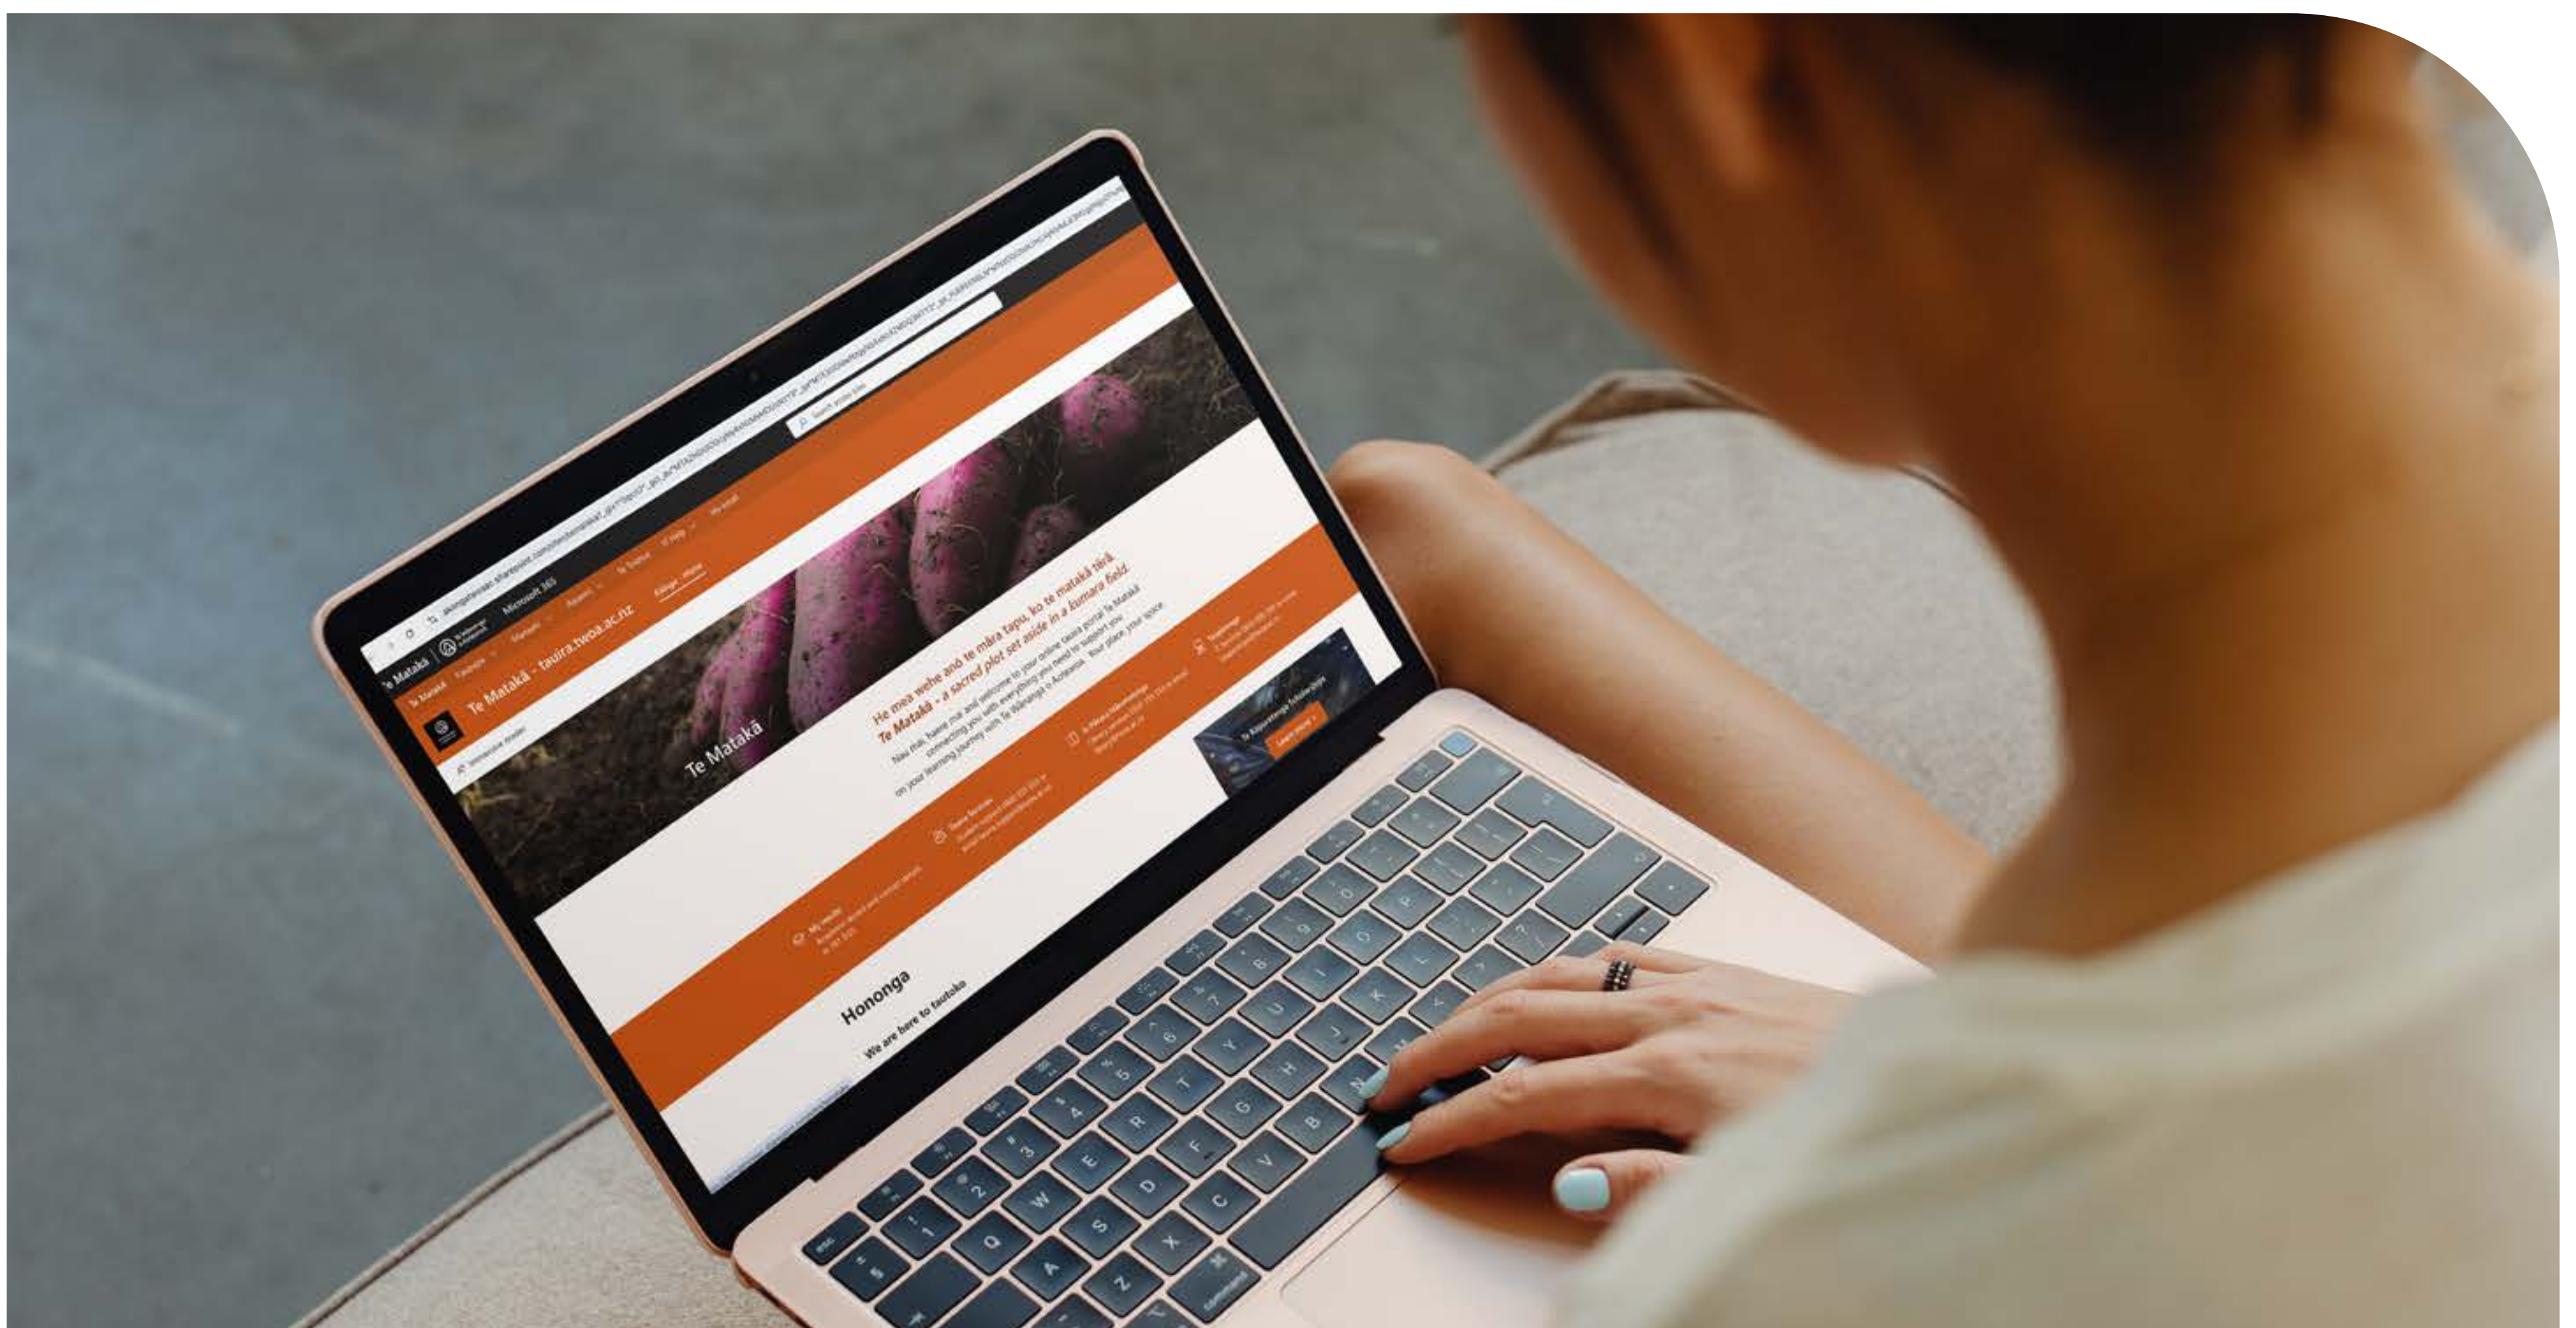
Microsoft 365

Te Matakā

Te Matakā - tauira.twoa.ac.nz

Kāinga - Home

Te Matakā

He mea wehe anō te māra tapu, ko te matakā tērā.
Te Matakā - a sacred plot set aside in a kūmara field.

Nau mai, haere mai and welcome to your online tauira portal Te Matakā connecting you with everything you need to support you on your learning journey with Te Wānanga o Aotearoa. Your place, your space.

Te Kaporeihana Scholarships

Learn more

Hononga

We are here to tautoko

esc
command